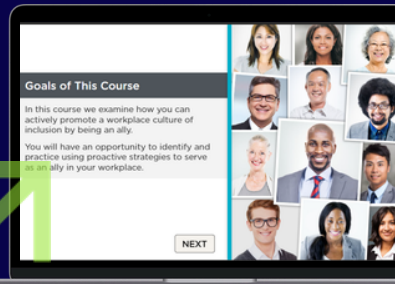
Goals of This Course

In this course we examine how you can actively promote a workplace culture of inclusion by being an ally.

You will have an opportunity to identify and practice using proactive strategies to serve as an ally in your workplace.

NEXT